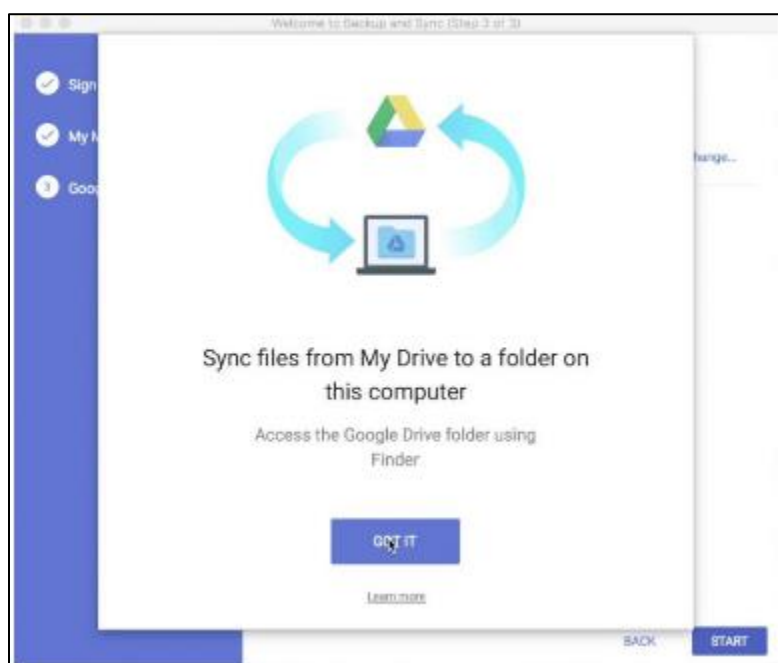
Welcome to Backup and Sync (Step 3 of 3)

Sign

My

3 Goo

hange...

Sync files from My Drive to a folder on this computer

Access the Google Drive folder using Finder

GOT IT

Learn more

BACK

START